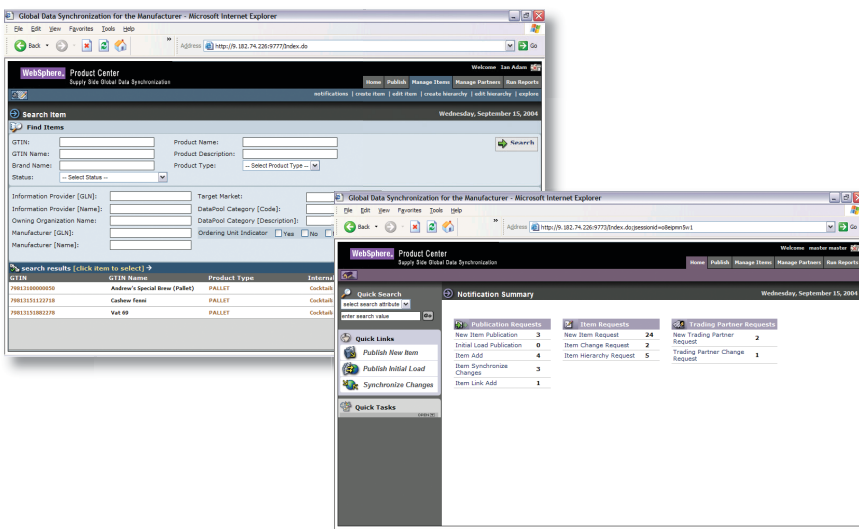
Global Data Synchronization for the Manufacturer - Microsoft Internet Explorer

File Edit View Favorites Tools Help

Back Address http://9.182.74.226:9777/index.do Go

WebSphere. Product Center
Supply Side Global Data Synchronization

Welcome Ian Adam

Home Publish Manage Items Manage Partners Run Reports

notifications | create item | edit item | create hierarchy | edit hierarchy | explore

Search Item

Wednesday, September 15, 2004

Find Items

GTIN:
Product Name:
GTIN Name:
Product Description:
Brand Name:
Product Type: -- Select Product Type --
Status: -- Select Status --

Search

Information Provider [GLN]:
Target Market:
Information Provider [Name]:
DataPool Category [Code]:
Owning Organization Name:
DataPool Category [Description]:
Manufacturer [GLN]:
Ordering Unit Indicator Yes No
Manufacturer [Name]:

search results [click item to select]

| GTIN | GTIN Name | Product Type | Internal |
|---|---|---|---|
| 79813100000050 | Andrew's Special Brew (Pallet) | PALLET | Cocktail |
| 79813151122718 | Cashew Fenni | PALLET | Cocktail |
| 79813151882278 | Vat 69 | PALLET | Cocktail |

Global Data Synchronization for the Manufacturer - Microsoft Internet Explorer

File Edit View Favorites Tools Help

Back Address http://9.182.74.226:9773/index.do;jsessionid=o8ejmn5w1 Go

WebSphere. Product Center
Supply Side Global Data Synchronization

Welcome master master

Home Publish Manage Items Manage Partners Run Reports

Quick Search
select search attribute
enter search value

Notification Summary

Wednesday, September 15, 2004

Quick Links
Publish New Item
Publish Initial Load
Synchronize Changes

Quick Tasks

| Publication Requests | |
|---|---|
| New Item Publication | 3 |
| Initial Load Publication | 0 |
| Item Add | 4 |
| Item Synchronize Changes | 3 |
| Item Link Add | 1 |

| Item Requests | |
|---|---|
| New Item Request | 24 |
| Item Change Request | 2 |
| Item Hierarchy Request | 5 |

| Trading Partner Requests | |
|---|---|
| New Trading Partner Request | 2 |
| Trading Partner Change Request | 1 |